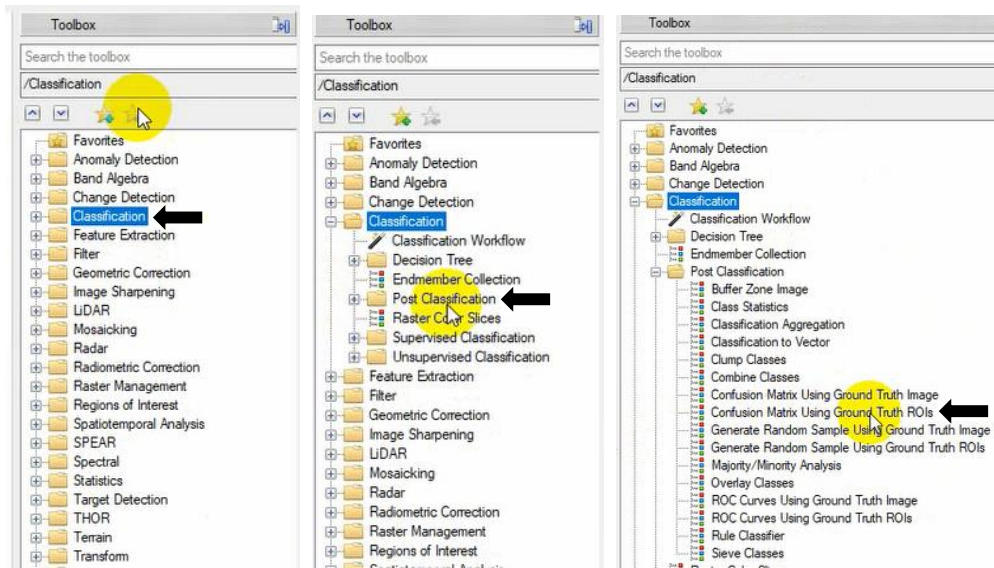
Toolbox

Search the toolbox

/Classification

Favorites
Anomaly Detection
Band Algebra
Change Detection
Classification
Feature Extraction
Filter
Geometric Correction
Image Sharpening
LiDAR
Mosaicking
Radar
Radiometric Correction
Raster Management
Regions of Interest
Spatiotemporal Analysis
SPEAR
Spectral
Statistics
Target Detection
THOR
Terrain
Transform

Toolbox

Search the toolbox

/Classification

Favorites
Anomaly Detection
Band Algebra
Change Detection
Classification
Classification Workflow
Decision Tree
Endmember Collection
Post Classification
Raster Color Slices
Supervised Classification
Unsupervised Classification
Feature Extraction
Filter
Geometric Correction
Image Sharpening
LiDAR
Mosaicking
Radar
Radiometric Correction
Raster Management
Regions of Interest
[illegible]

Toolbox

Search the toolbox

/Classification

Favorites
Anomaly Detection
Band Algebra
Change Detection
Classification
Classification Workflow
Decision Tree
Endmember Collection
Post Classification
Buffer Zone Image
Class Statistics
Classification Aggregation
Classification to Vector
Clump Classes
Combine Classes
Confusion Matrix Using Ground Truth Image
Confusion Matrix Using Ground Truth ROIs
Generate Random Sample Using Ground Truth Image
Generate Random Sample Using Ground Truth ROIs
Majority/Minority Analysis
Overlay Classes
ROC Curves Using Ground Truth Image
ROC Curves Using Ground Truth ROIs
Rule Classifier
Sieve Classes
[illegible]